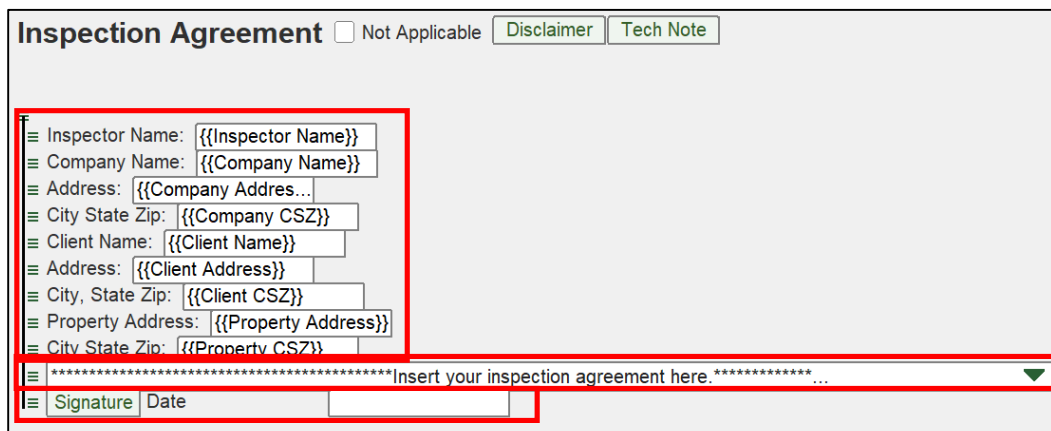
Inspection Agreement Not Applicable Disclaimer Tech Note

Inspector Name: {{Inspector Name}}
Company Name: {{Company Name}}
Address: {{Company Addres...
City State Zip: {{Company CSZ}}
Client Name: {{Client Name}}
Address: {{Client Address}}
City, State Zip: {{Client CSZ}}
Property Address: {{Property Address}}
City State Zip: {{Property CSZ}}
*********************************************Insert your inspection agreement here.*************...
Signature Date